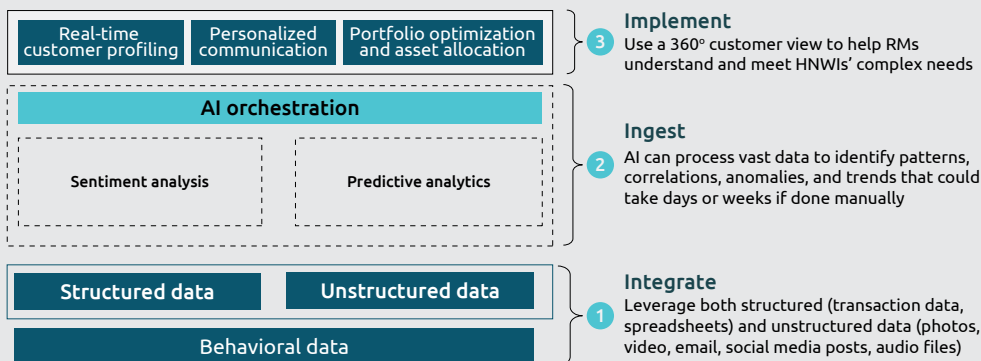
Real-time customer profiling

Personalized communication

Portfolio optimization and asset allocation

3

Implement

Use a 360º customer view to help RMs understand and meet HNWIs' complex needs

AI orchestration

Sentiment analysis

Predictive analytics

2

Ingest

AI can process vast data to identify patterns, correlations, anomalies, and trends that could take days or weeks if done manually

Structured data

Unstructured data

Behavioral data

1

Integrate

Leverage both structured (transaction data, spreadsheets) and unstructured data (photos, video, email, social media posts, audio files)